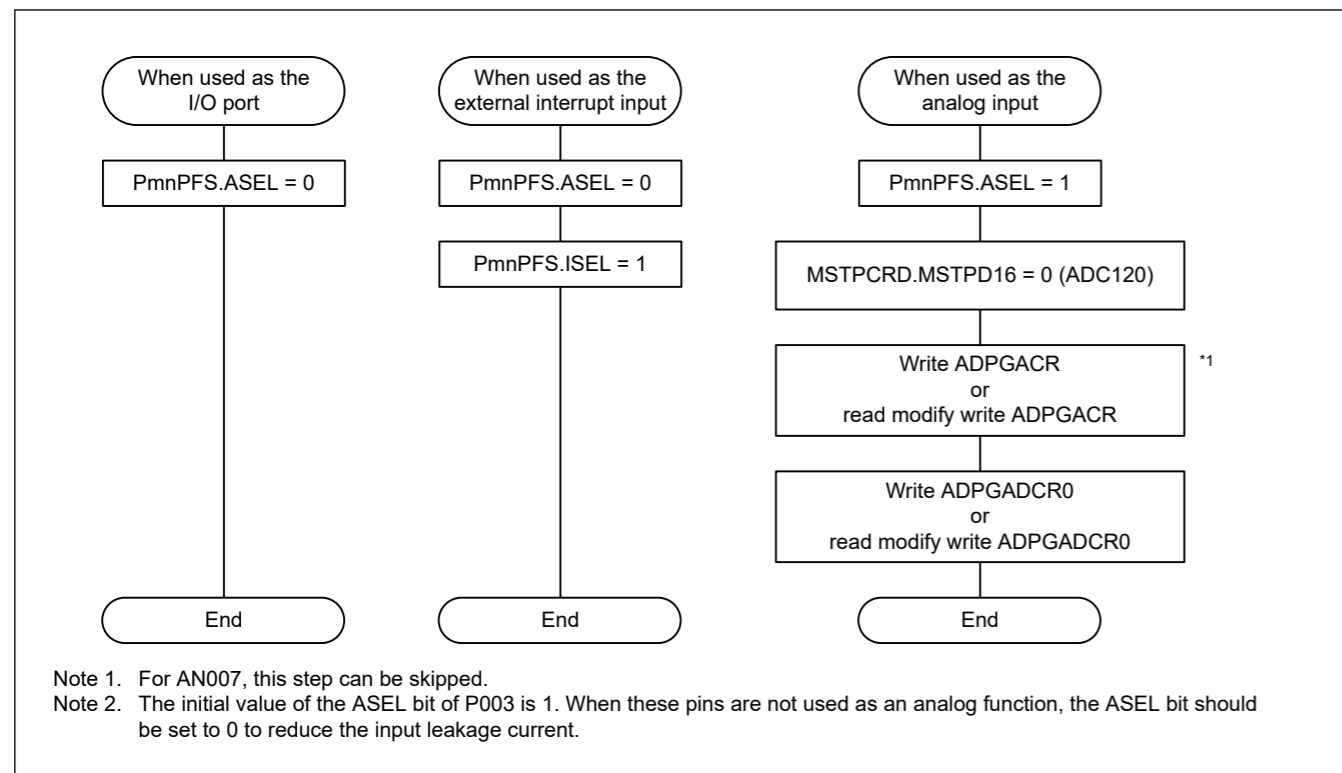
When used as the I/O port

PmnPFS.ASEL = 0

End

When used as the external interrupt input

PmnPFS.ASEL = 0

PmnPFS.ISEL = 1

End

When used as the analog input

PmnPFS.ASEL = 1

MSTPCRD.MSTPD16 = 0 (ADC120)

Write ADPGACR or read modify write ADPGACR

*1

Write ADPGADCR0 or read modify write ADPGADCR0

End

Note 1. For AN007, this step can be skipped.
Note 2. The initial value of the ASEL bit of P003 is 1. When these pins are not used as an analog function, the ASEL bit should be set to 0 to reduce the input leakage current.